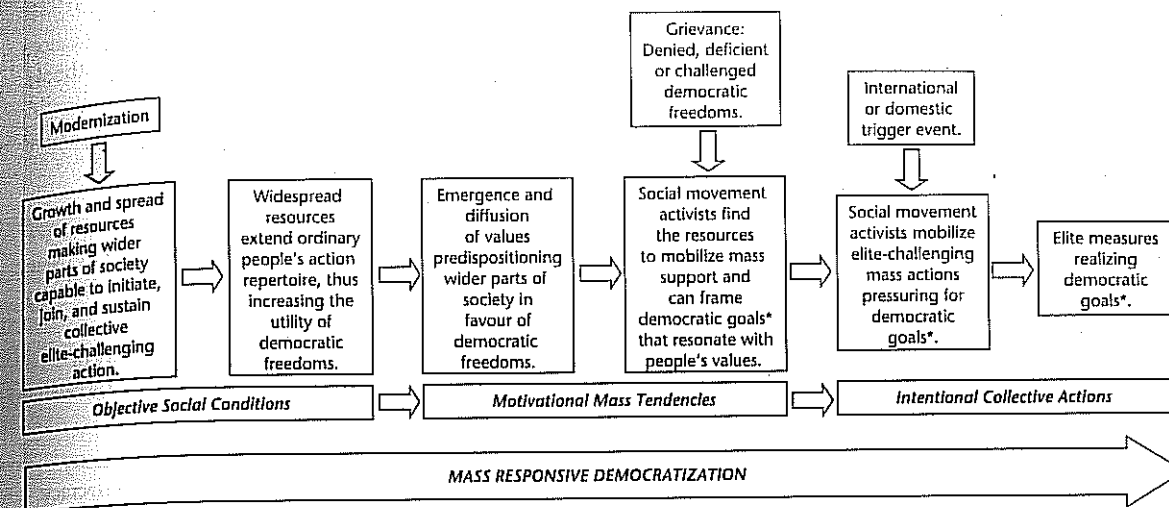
Modernization

Growth and spread of resources making wider parts of society capable to initiate, join, and sustain collective elite-challenging action.

Widespread resources extend ordinary people's action repertoire, thus increasing the utility of democratic freedoms.

Emergence and diffusion of values predispositioning wider parts of society in favour of democratic freedoms.

Grievance: Denied, deficient or challenged democratic freedoms.

Social movement activists find the resources to mobilize mass support and can frame democratic goals* that resonate with people's values.

International or domestic trigger event.

Social movement activists mobilize elite-challenging mass actions pressuring for democratic goals*.

Elite measures realizing democratic goals*.

Objective Social Conditions

Motivational Mass Tendencies

Intentional Collective Actions

MASS RESPONSIVE DEMOCRATIZATION